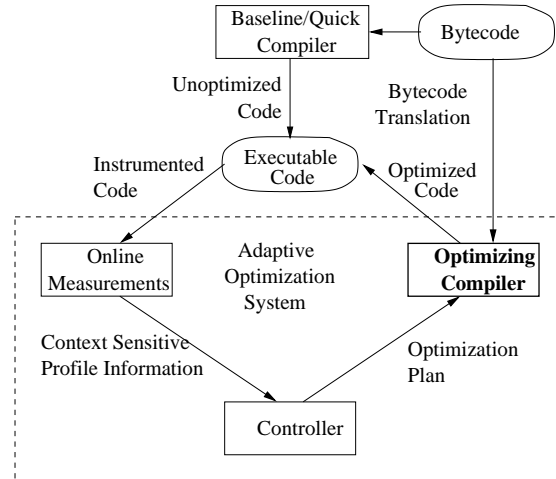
Baseline/Quick Compiler

Bytecode

Unoptimized Code

Bytecode Translation

Instrumented Code

Executable Code

Optimized Code

Online Measurements

Adaptive Optimization System

**Optimizing Compiler**

Context Sensitive Profile Information

Optimization Plan

Controller